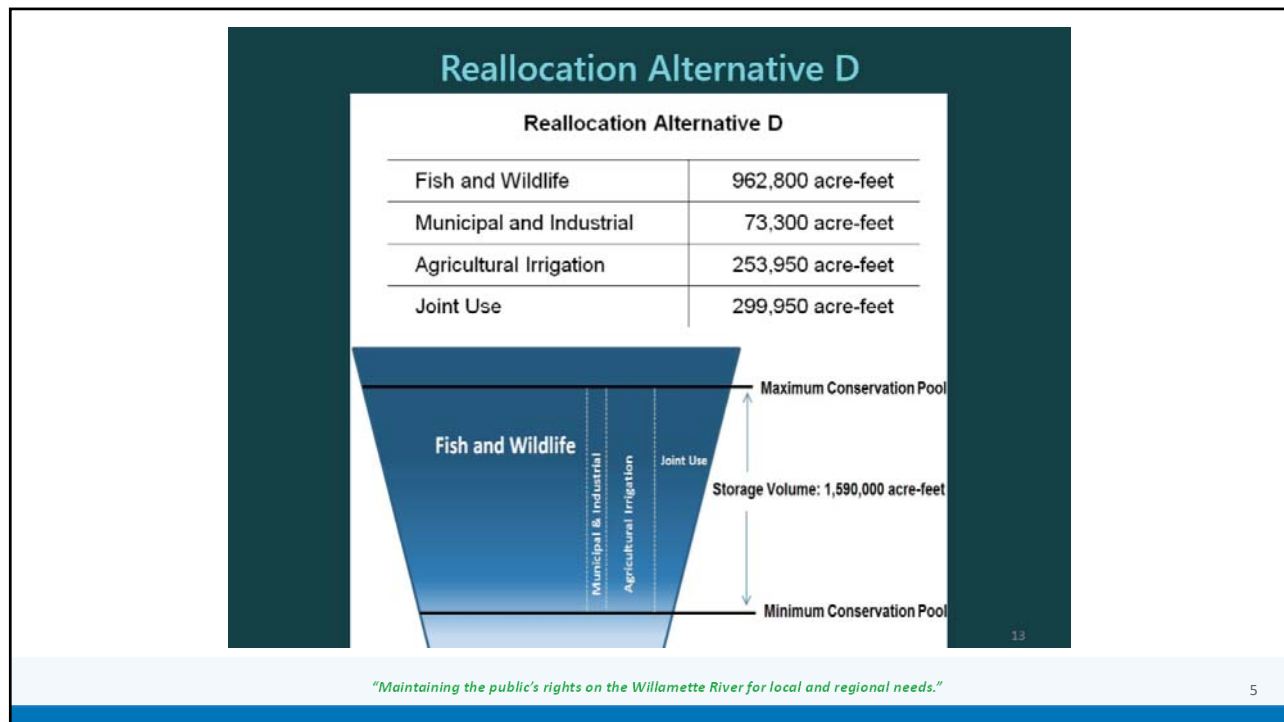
Reallocation Alternative D

Reallocation Alternative D

| | |
|---|---|
| Fish and Wildlife | 962,800 acre-feet |
| Municipal and Industrial | 73,300 acre-feet |
| Agricultural Irrigation | 253,950 acre-feet |
| Joint Use | 299,950 acre-feet |

Maximum Conservation Pool

Fish and Wildlife

Municipal & Industrial

Agricultural Irrigation

Joint Use

Storage Volume: 1,590,000 acre-feet

Minimum Conservation Pool

13

"Maintaining the public's rights on the Willamette River for local and regional needs."

5